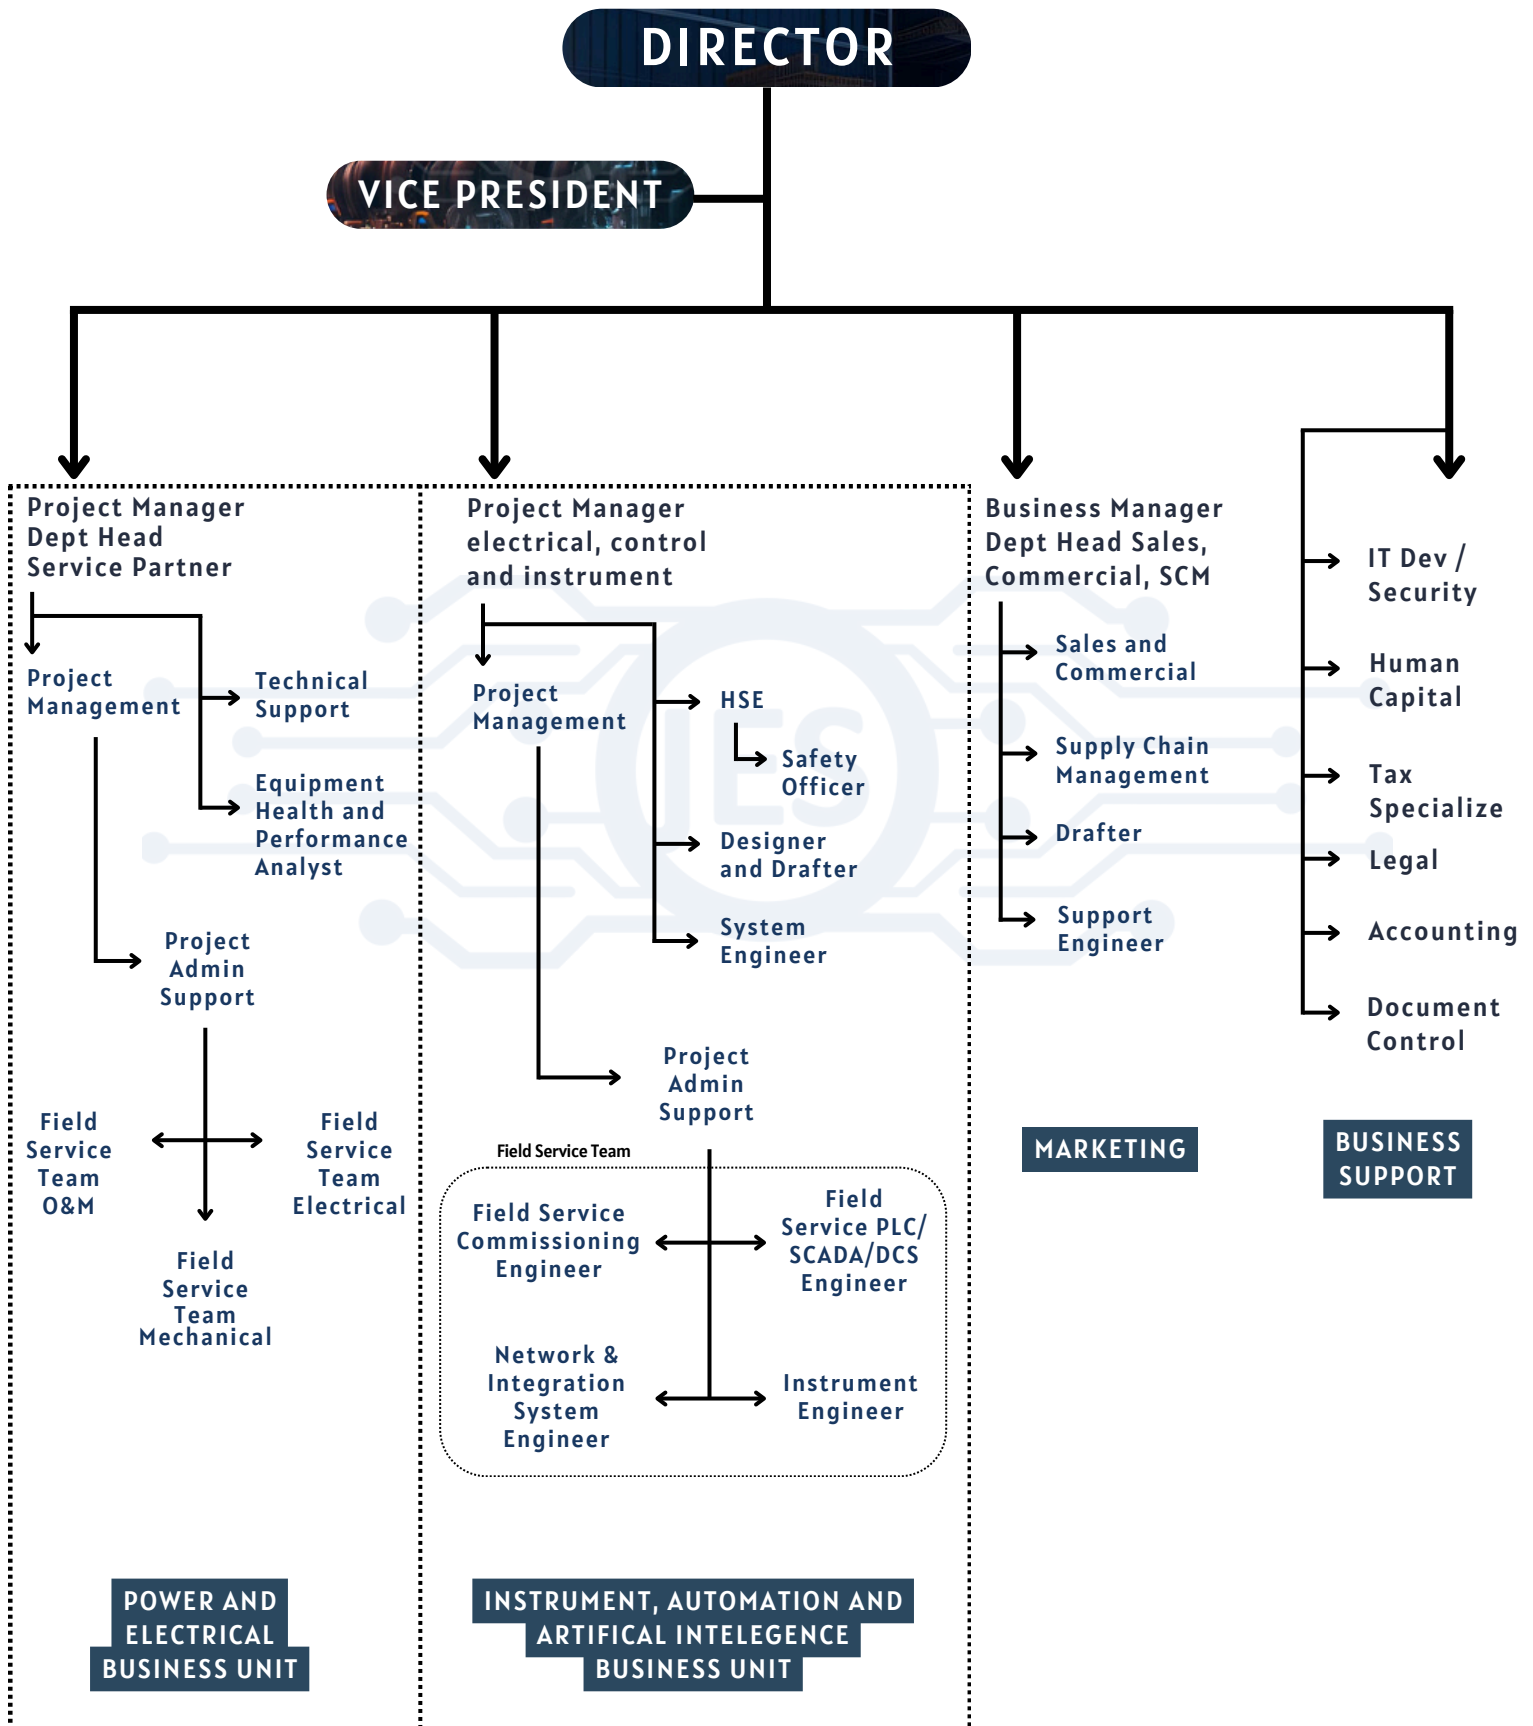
DIRECTOR

VICE PRESIDENT

Project Manager
Dept Head
Service Partner

Project Management

Technical Support

Equipment Health and Performance Analyst

Project Admin Support

Field Service Team O&M

Field Service Team Electrical

Field Service Team Mechanical

POWER AND ELECTRICAL BUSINESS UNIT

Project Manager
electrical, control and instrument

Project Management

HSE

Safety Officer

Designer and Drafter

System Engineer

Project Admin Support

Field Service Team

Field Service Commissioning Engineer

Field Service PLC/ SCADA/DCS Engineer

Network & Integration System Engineer

Instrument Engineer

INSTRUMENT, AUTOMATION AND ARTIFICAL INTELEGENCE BUSINESS UNIT

Business Manager
Dept Head Sales, Commercial, SCM

Sales and Commercial

Supply Chain Management

Drafter

Support Engineer

MARKETING

IT Dev / Security

Human Capital

Tax Specialize

Legal

Accounting

Document Control

BUSINESS SUPPORT